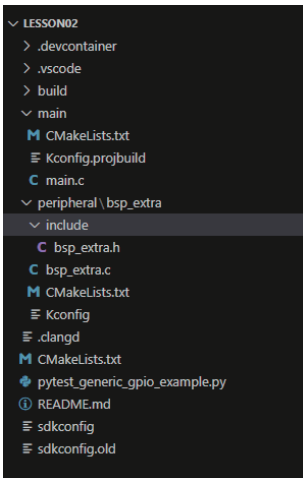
LESSON02
> .devcontainer
> .vscode
> build
∨ main
M CMakeLists.txt
≡ Kconfig.projbuild
C main.c
∨ peripheral \ bsp_extra
∨ include
C bsp_extra.h
C bsp_extra.c
M CMakeLists.txt
≡ Kconfig
≡ .clangd
M CMakeLists.txt
pytest_generic_gpio_example.py
ⓘ README.md
≡ sdkconfig
≡ sdkconfig.old